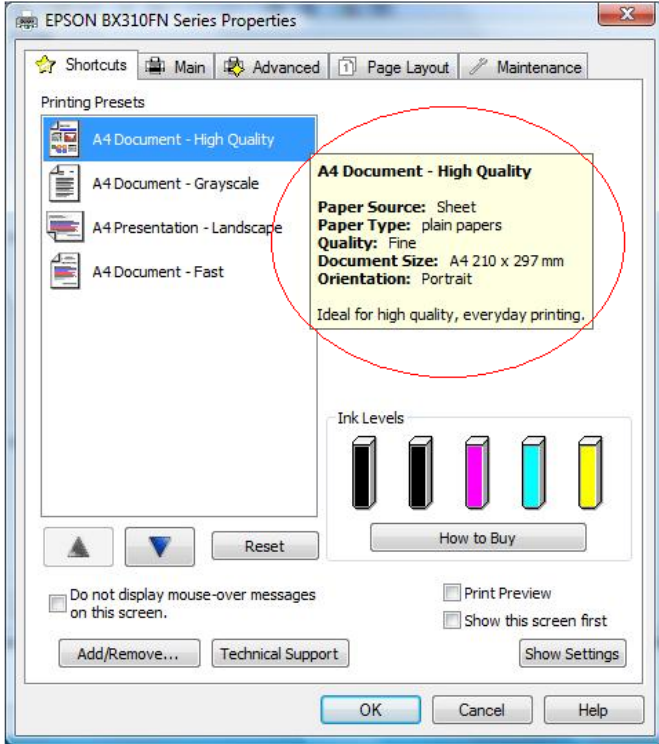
EPSON BX310FN Series Properties

Shortcuts | Main | Advanced | Page Layout | Maintenance

Printing Presets

A4 Document - High Quality
A4 Document - Grayscale
A4 Presentation - Landscape
A4 Document - Fast

**A4 Document - High Quality**

**Paper Source:** Sheet
**Paper Type:** plain papers
**Quality:** Fine
**Document Size:** A4 210 x 297 mm
**Orientation:** Portrait

Ideal for high quality, everyday printing.

Ink Levels

How to Buy

Reset

Do not display mouse-over messages on this screen.

Print Preview

Show this screen first

Add/Remove...

Technical Support

Show Settings

OK

Cancel

Help